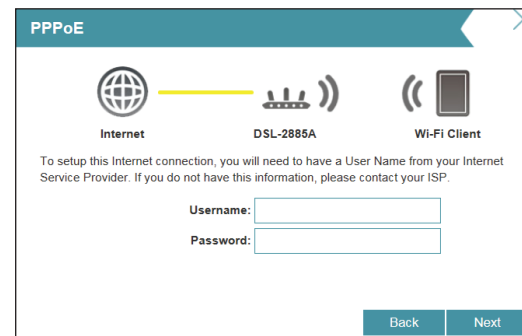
PPPoE

Internet

DSL-2885A

Wi-Fi Client

To setup this Internet connection, you will need to have a User Name from your Internet Service Provider. If you do not have this information, please contact your ISP.

Username:

Password:

Back

Next